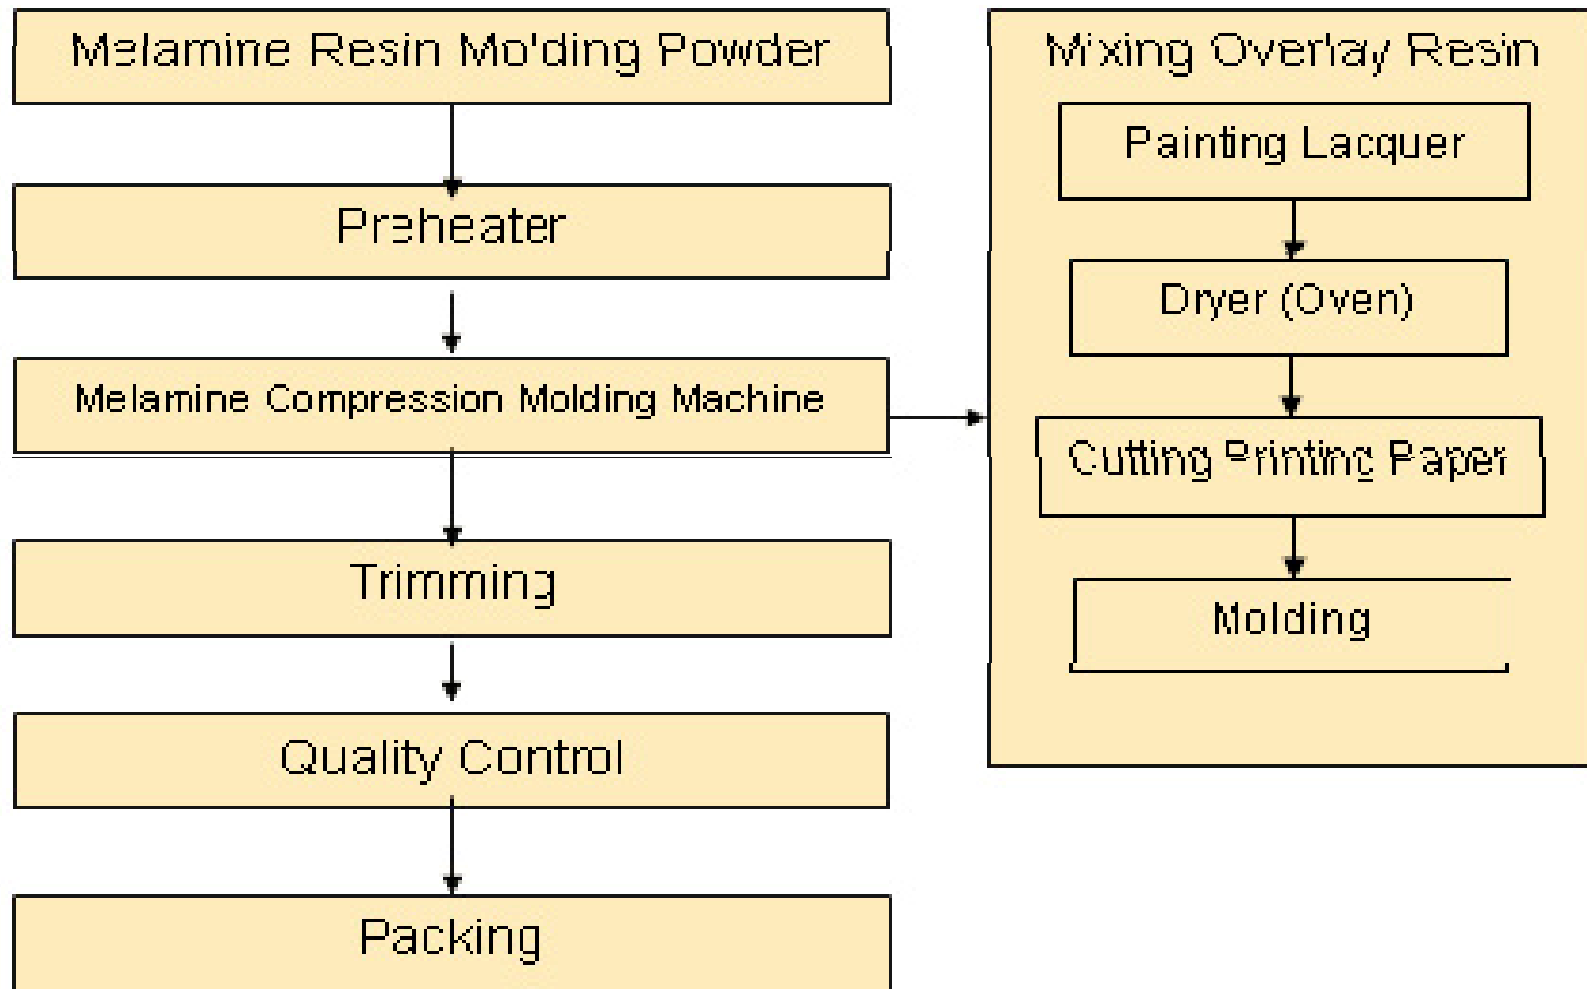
Melamine Resin Molding Powder

Preheater

Melamine Compression Molding Machine

Trimming

Quality Control

Packing

Mixing Overlay Resin

Painting Lacquer

Dryer (Oven)

Cutting Printing Paper

Molding